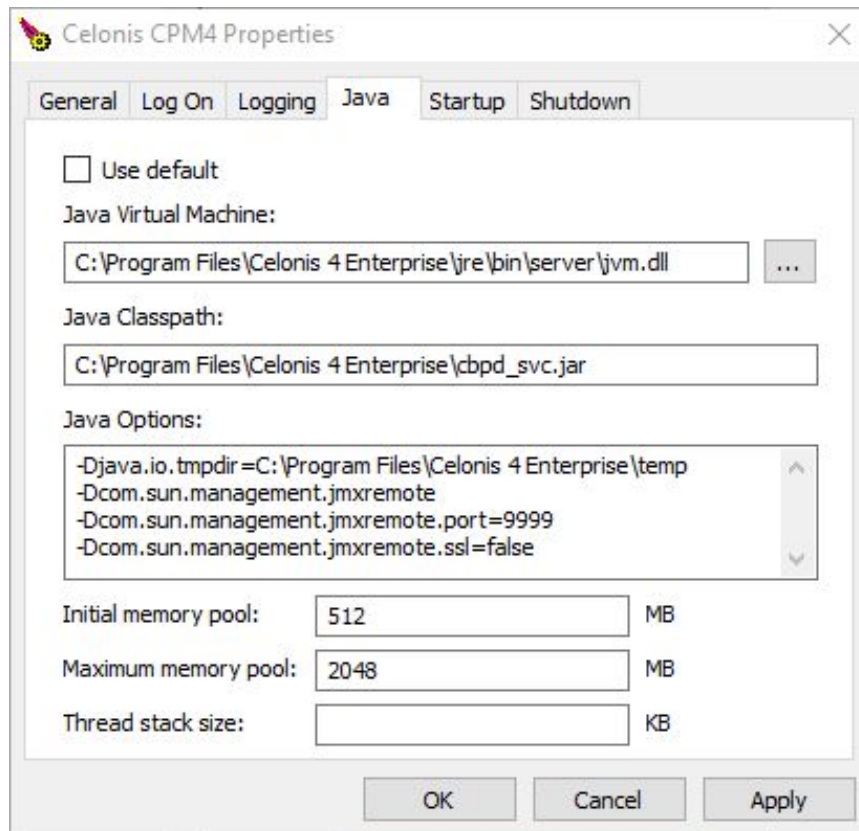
Celonis CPM4 Properties

General | Log On | Logging | Java | Startup | Shutdown

Use default

Java Virtual Machine:

C:\Program Files\Celonis 4 Enterprise\jre\bin\server\jvm.dll

...

Java Classpath:

C:\Program Files\Celonis 4 Enterprise\cbpd_svc.jar

Java Options:

-Djava.io.tmpdir=C:\Program Files\Celonis 4 Enterprise\temp
-Dcom.sun.management.jmxremote
-Dcom.sun.management.jmxremote.port=9999
-Dcom.sun.management.jmxremote.ssl=false

Initial memory pool: 512 MB

Maximum memory pool: 2048 MB

Thread stack size: KB

OK Cancel Apply